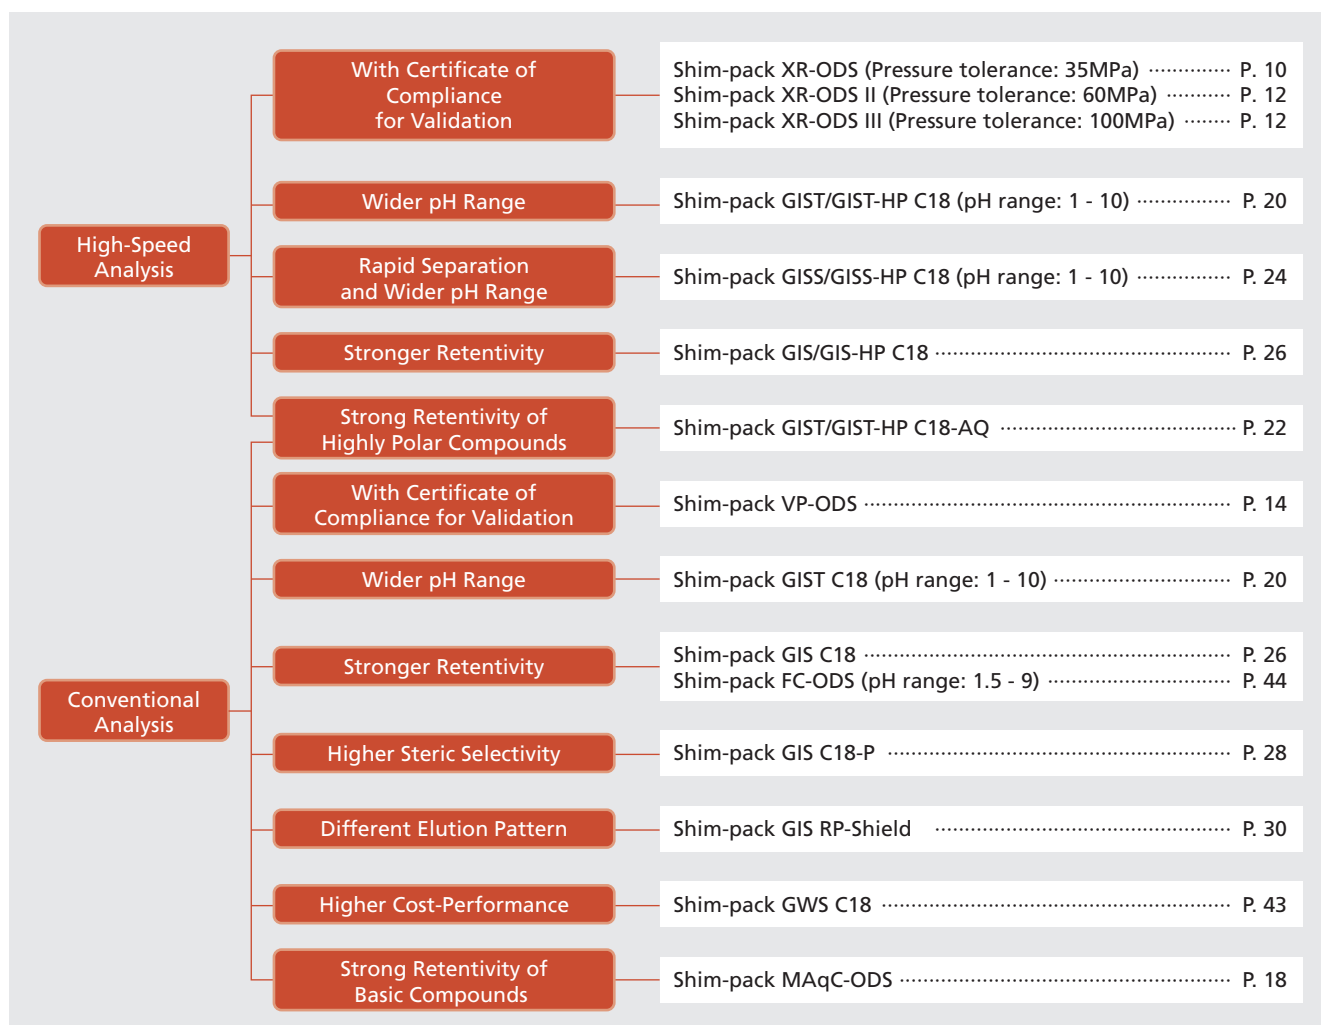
High-Speed Analysis

With Certificate of Compliance for Validation

Shim-pack XR-ODS (Pressure tolerance: 35MPa) ··············· P. 10
Shim-pack XR-ODS II (Pressure tolerance: 60MPa) ············ P. 12
Shim-pack XR-ODS III (Pressure tolerance: 100MPa) ········ P. 12

Wider pH Range

Shim-pack GIST/GIST-HP C18 (pH range: 1 - 10) ················ P. 20

Rapid Separation and Wider pH Range

Shim-pack GISS/GISS-HP C18 (pH range: 1 - 10) ················ P. 24

Stronger Retentivity

Shim-pack GIS/GIS-HP C18 ·························································· P. 26

Strong Retentivity of Highly Polar Compounds

Shim-pack GIST/GIST-HP C18-AQ ··············································· P. 22

Conventional Analysis

With Certificate of Compliance for Validation

Shim-pack VP-ODS ······································································ P. 14

Wider pH Range

Shim-pack GIST C18 (pH range: 1 - 10) ······································ P. 20

Stronger Retentivity

Shim-pack GIS C18 ······································································ P. 26
Shim-pack FC-ODS (pH range: 1.5 - 9) ········································ P. 44

Higher Steric Selectivity

Shim-pack GIS C18-P ··································································· P. 28

Different Elution Pattern

Shim-pack GIS RP-Shield ····························································· P. 30

Higher Cost-Performance

Shim-pack GWS C18 ···································································· P. 43

Strong Retentivity of Basic Compounds

Shim-pack MAqC-ODS ································································ P. 18